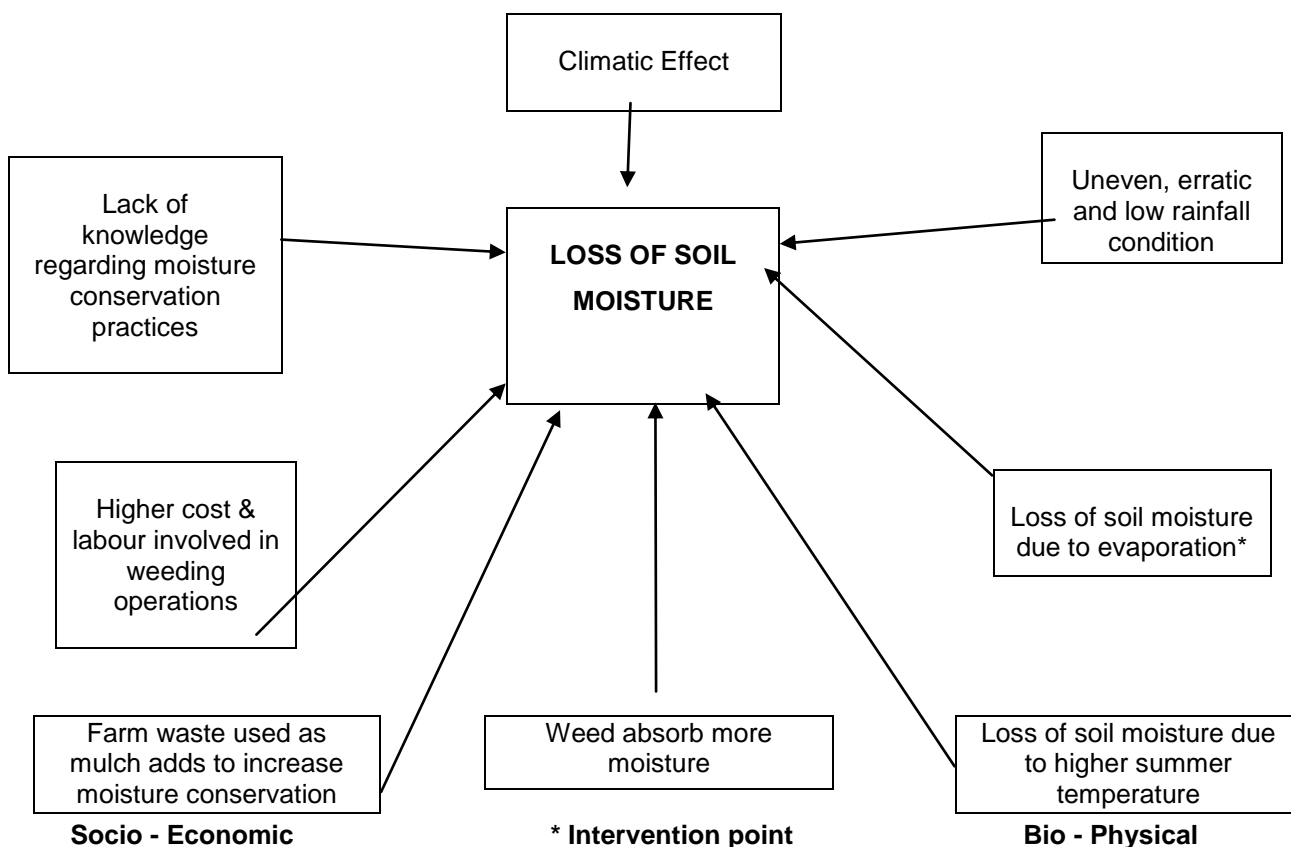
Climatic Effect

Lack of knowledge regarding moisture conservation practices

LOSS OF SOIL MOISTURE

Uneven, erratic and low rainfall condition

Higher cost & labour involved in weeding operations

Loss of soil moisture due to evaporation*

Farm waste used as mulch adds to increase moisture conservation

Weed absorb more moisture

Loss of soil moisture due to higher summer temperature

Socio - Economic

* Intervention point

Bio - Physical